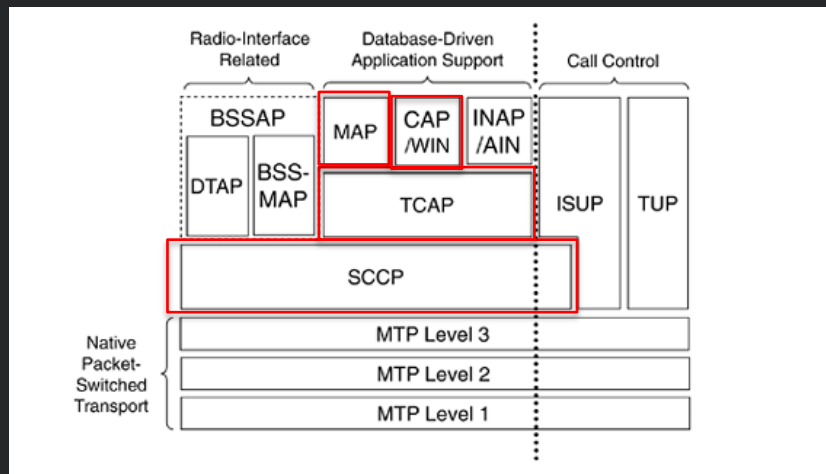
Radio-Interface Related

Database-Driven Application Support

Call Control

BSSAP

DTAP

BSS-MAP

MAP

CAP /WIN

INAP /AIN

TCAP

ISUP

TUP

SCCP

Native Packet-Switched Transport

MTP Level 3

MTP Level 2

MTP Level 1